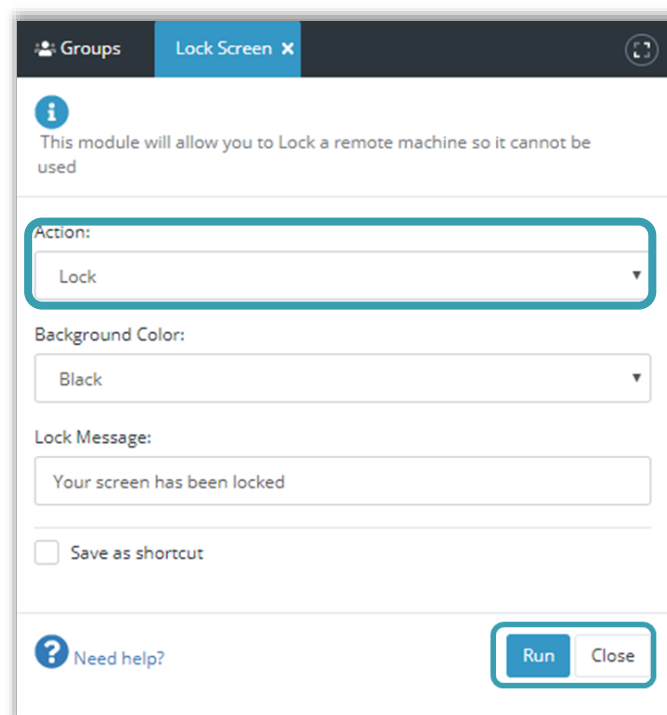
Groups
Lock Screen

This module will allow you to Lock a remote machine so it cannot be used

Action:
Lock

Background Color:
Black

Lock Message:
Your screen has been locked

Save as shortcut

Need help?

Run
Close